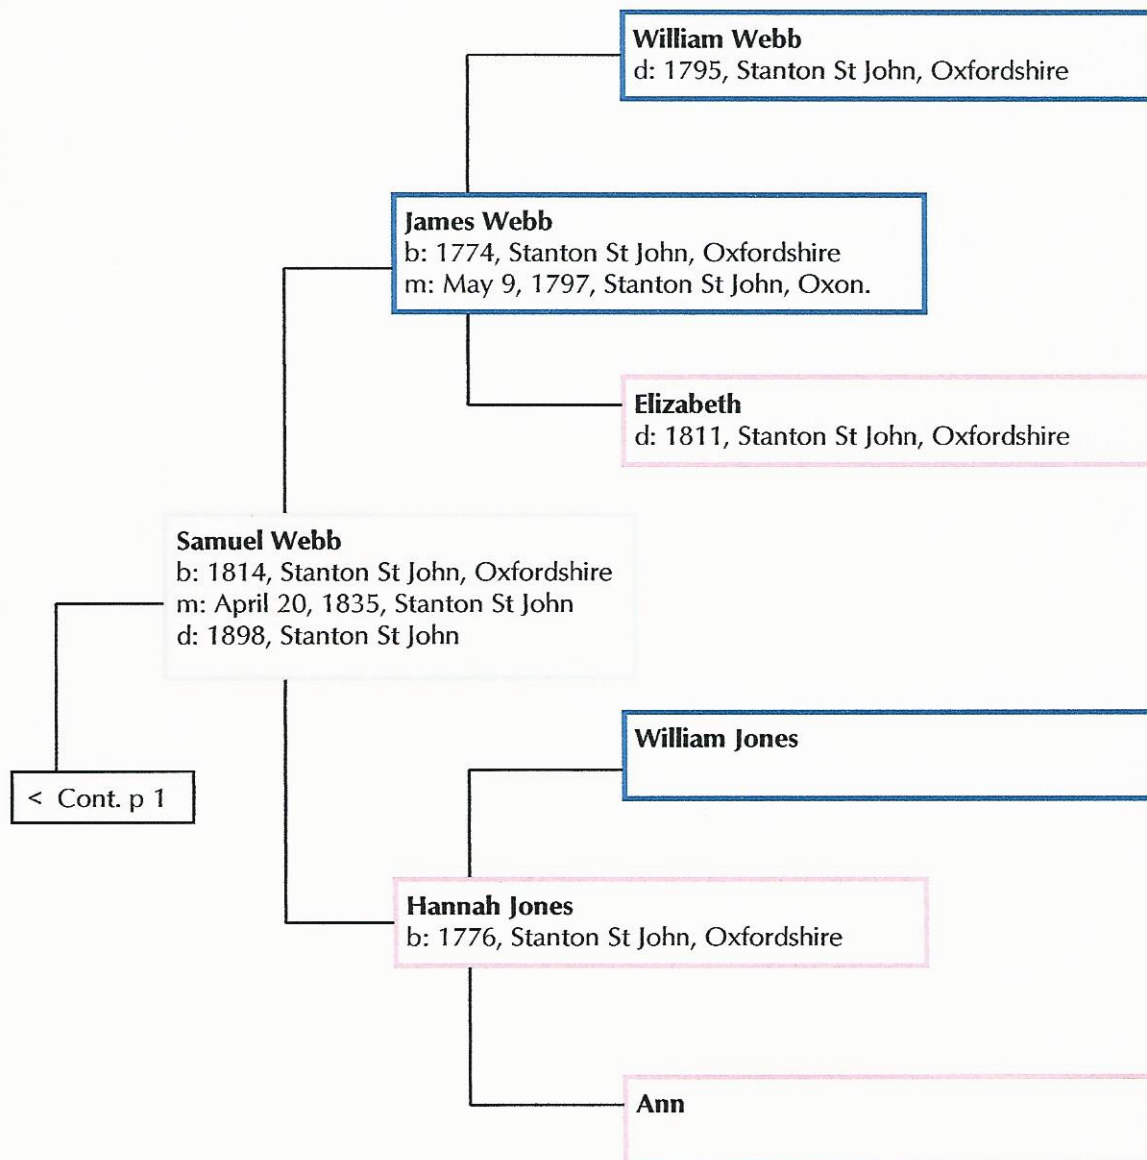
William Webb
d: 1795, Stanton St John, Oxfordshire

James Webb
b: 1774, Stanton St John, Oxfordshire
m: May 9, 1797, Stanton St John, Oxon.

Elizabeth
d: 1811, Stanton St John, Oxfordshire

Samuel Webb
b: 1814, Stanton St John, Oxfordshire
m: April 20, 1835, Stanton St John
d: 1898, Stanton St John

< Cont. p 1

William Jones

Hannah Jones
b: 1776, Stanton St John, Oxfordshire

Ann